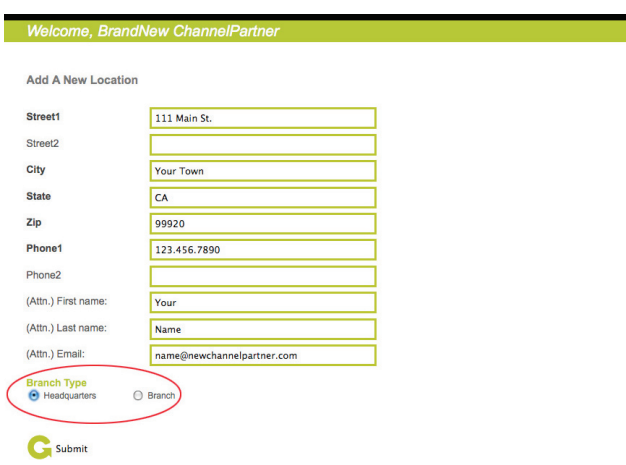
Welcome, BrandNew ChannelPartner

Add A New Location

Street1 111 Main St.

Street2

City Your Town

State CA

Zip 99920

Phone1 123.456.7890

Phone2

(Attn.) First name: Your

(Attn.) Last name: Name

(Attn.) Email: name@newchannelpartner.com

Branch Type

Headquarters Branch

Submit